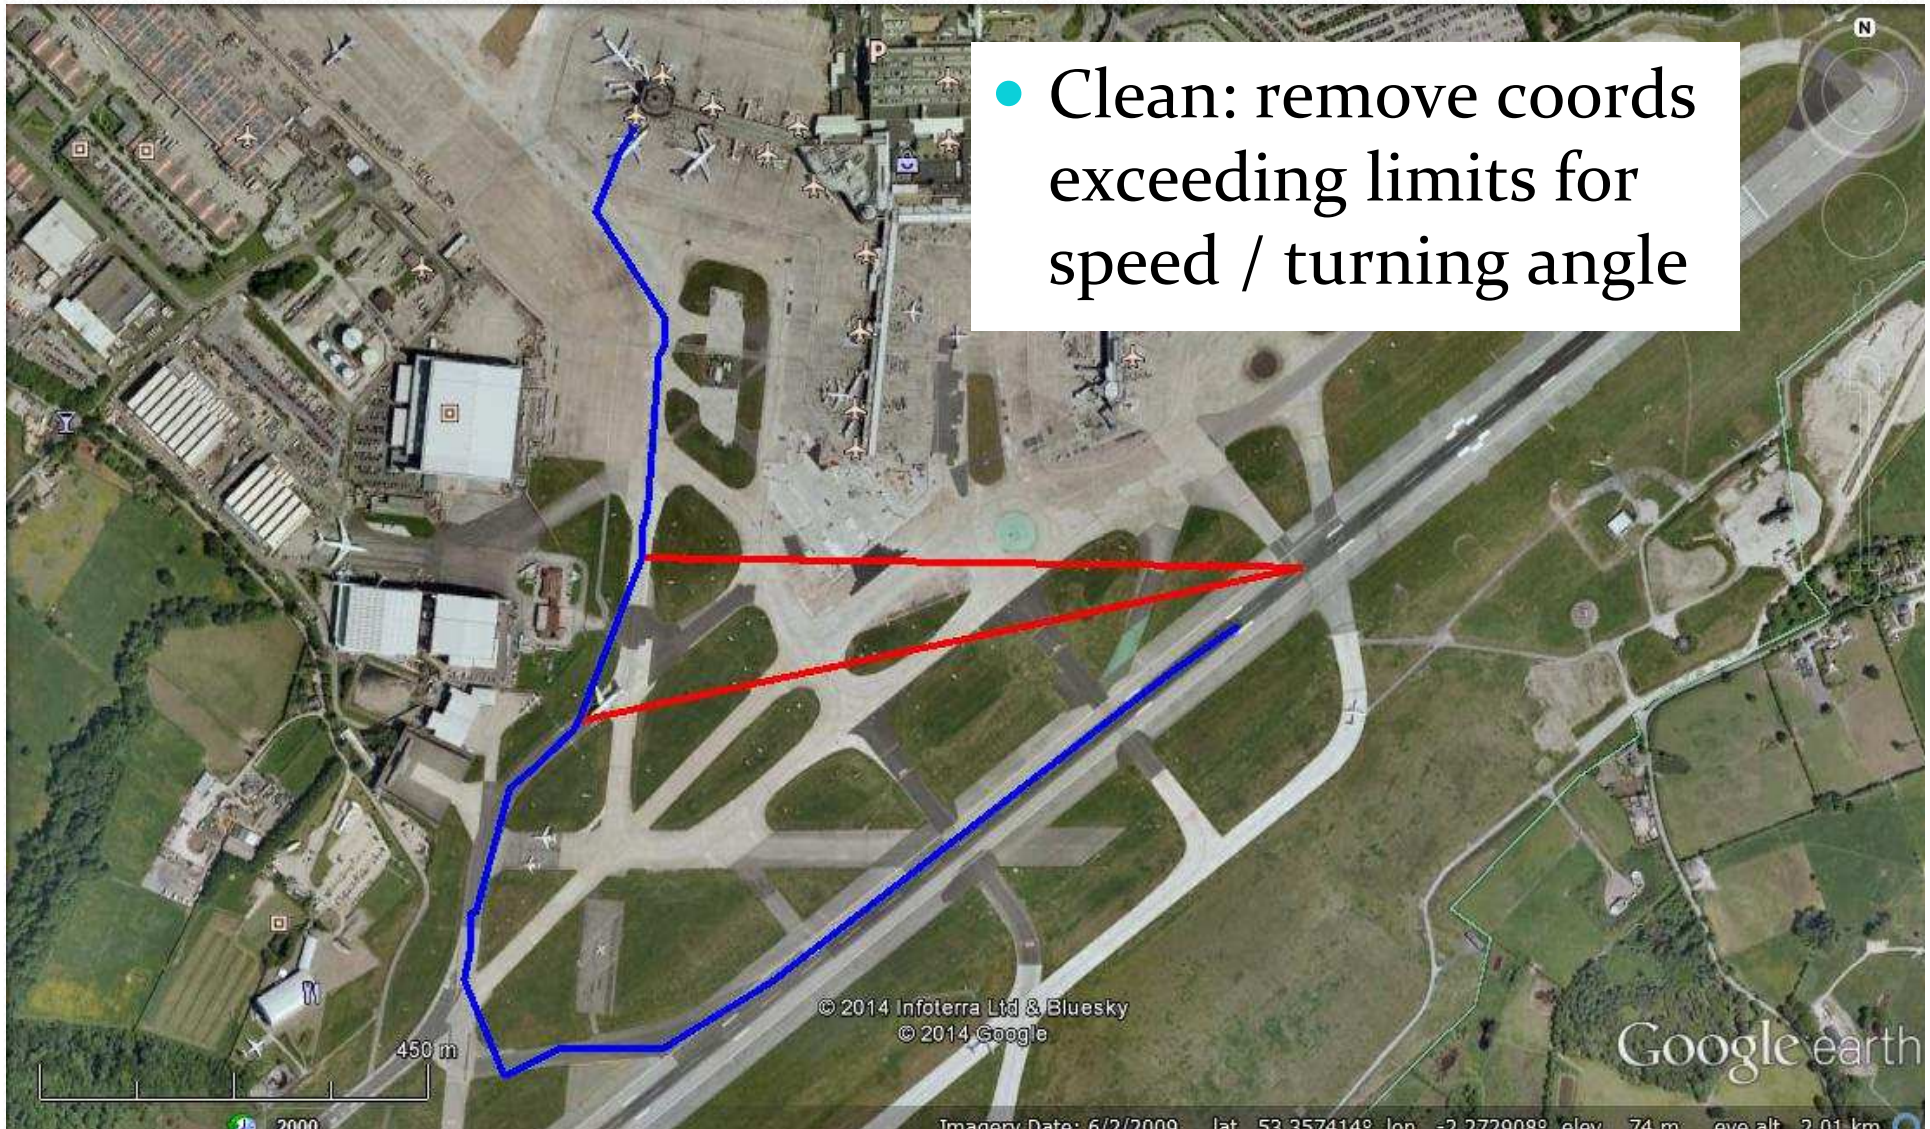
Clean: remove coords exceeding limits for speed / turning angle

N

P

© 2014 Infoterra Ltd & Bluesky
© 2014 Google

Google earth

450 m

2000

Imagery Date: 6/2/2009 lat 53.357414° lon -2.272908° elev 74 m eye alt 2.01 km